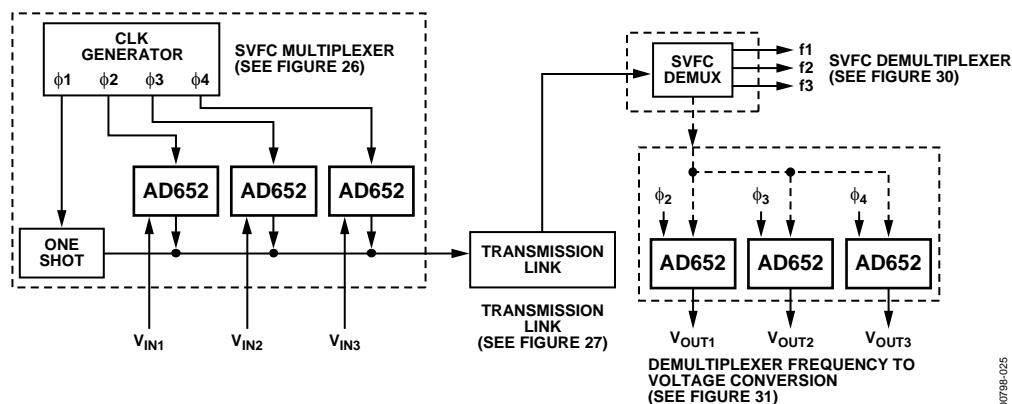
CLK GENERATOR

$\phi 1$ $\phi 2$ $\phi 3$ $\phi 4$

SVFC MULTIPLEXER (SEE FIGURE 26)

AD652 AD652 AD652

ONE SHOT

$V_{IN1}$ $V_{IN2}$ $V_{IN3}$

TRANSMISSION LINK

TRANSMISSION LINK (SEE FIGURE 27)

SVFC DEMUX

f1
f2
f3

SVFC DEMULTIPLEXER (SEE FIGURE 30)

$\phi_2$ $\phi_3$ $\phi_4$

AD652 AD652 AD652

$V_{OUT1}$ $V_{OUT2}$ $V_{OUT3}$

DEMULTIPLEXER FREQUENCY TO VOLTAGE CONVERSION (SEE FIGURE 31)

00798-025